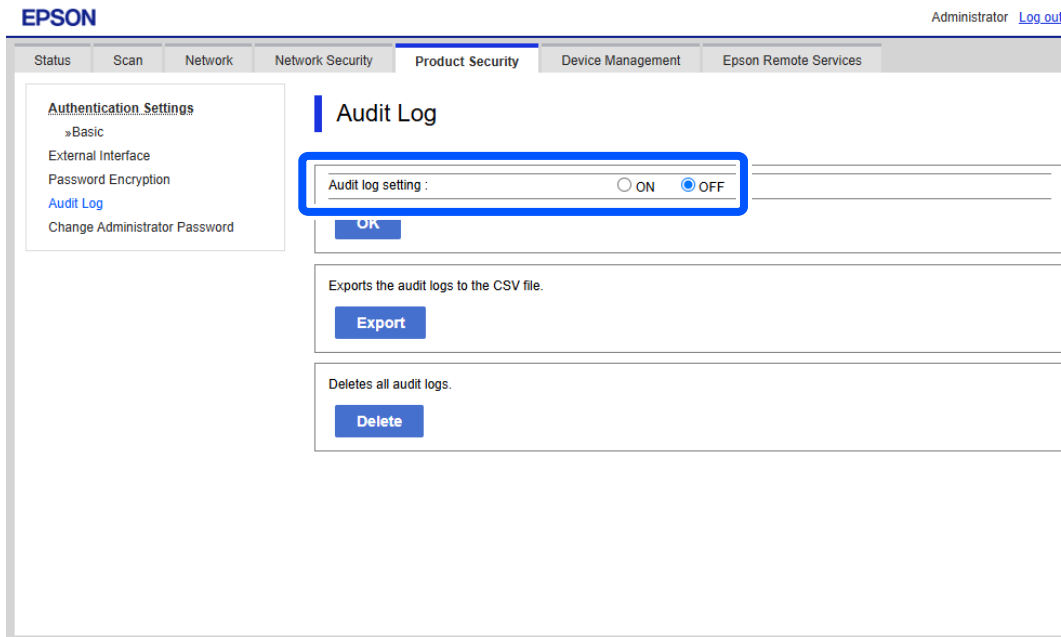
EPSON

Administrator Log out

Status Scan Network Network Security Product Security Device Management Epson Remote Services

Authentication Settings
»Basic
External Interface
Password Encryption
Audit Log
Change Administrator Password

Audit Log

Audit log setting : ON OFF

OK

Exports the audit logs to the CSV file.

Export

Deletes all audit logs.

Delete